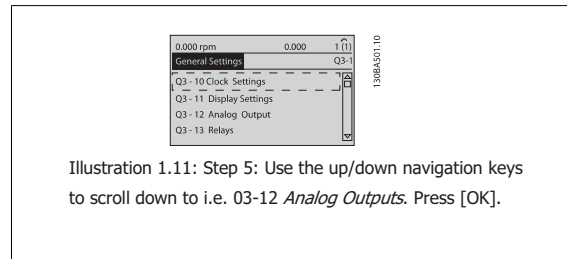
0.000 rpm 0.000 1 (1)

General Settings Q3-1

Q3 - 10 Clock Settings

Q3 - 11 Display Settings

Q3 - 12 Analog Output

Q3 - 13 Relays

130BA501.10

Illustration 1.11: Step 5: Use the up/down navigation keys to scroll down to i.e. 03-12 *Analog Outputs*. Press [OK].